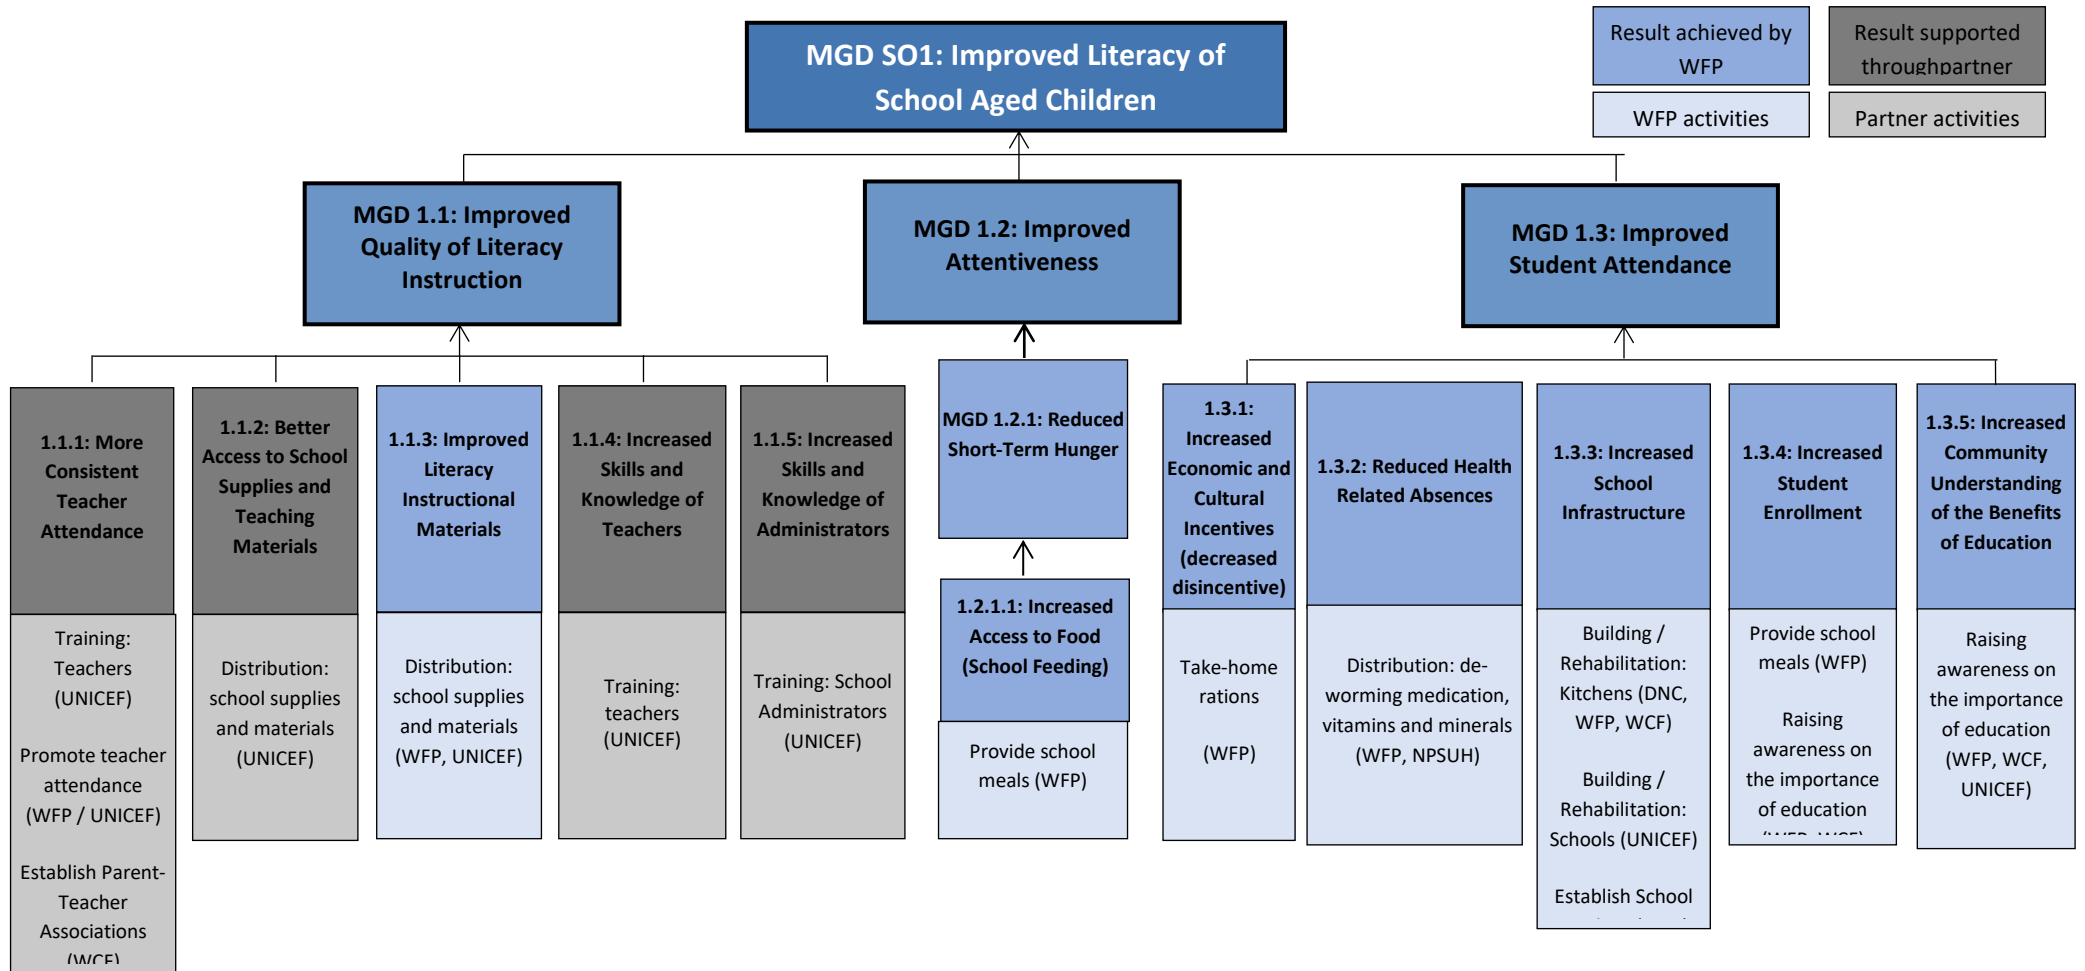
MGD SO1: Improved Literacy of School Aged Children

Result achieved by WFP

Result supported throughpartner

WFP activities

Partner activities

MGD 1.1: Improved Quality of Literacy Instruction

MGD 1.2: Improved Attentiveness

MGD 1.3: Improved Student Attendance

1.1.1: More Consistent Teacher Attendance

Training: Teachers (UNICEF)

Promote teacher attendance (WFP / UNICEF)

Establish Parent-Teacher Associations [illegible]

1.1.2: Better Access to School Supplies and Teaching Materials

Distribution: school supplies and materials (UNICEF)

1.1.3: Improved Literacy Instructional Materials

Distribution: school supplies and materials (WFP, UNICEF)

1.1.4: Increased Skills and Knowledge of Teachers

Training: teachers (UNICEF)

1.1.5: Increased Skills and Knowledge of Administrators

Training: School Administrators (UNICEF)

MGD 1.2.1: Reduced Short-Term Hunger

1.2.1.1: Increased Access to Food (School Feeding)

Provide school meals (WFP)

1.3.1: Increased Economic and Cultural Incentives (decreased disincentive)

Take-home rations

(WFP)

1.3.2: Reduced Health Related Absences

Distribution: de-worming medication, vitamins and minerals (WFP, NPSUH)

1.3.3: Increased School Infrastructure

Building / Rehabilitation: Kitchens (DNC, WFP, WCF)

Building / Rehabilitation: Schools (UNICEF)

Establish School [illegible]

1.3.4: Increased Student Enrollment

Provide school meals (WFP)

Raising awareness on the importance of education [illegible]

1.3.5: Increased Community Understanding of the Benefits of Education

Raising awareness on the importance of education (WFP, WCF, UNICEF)